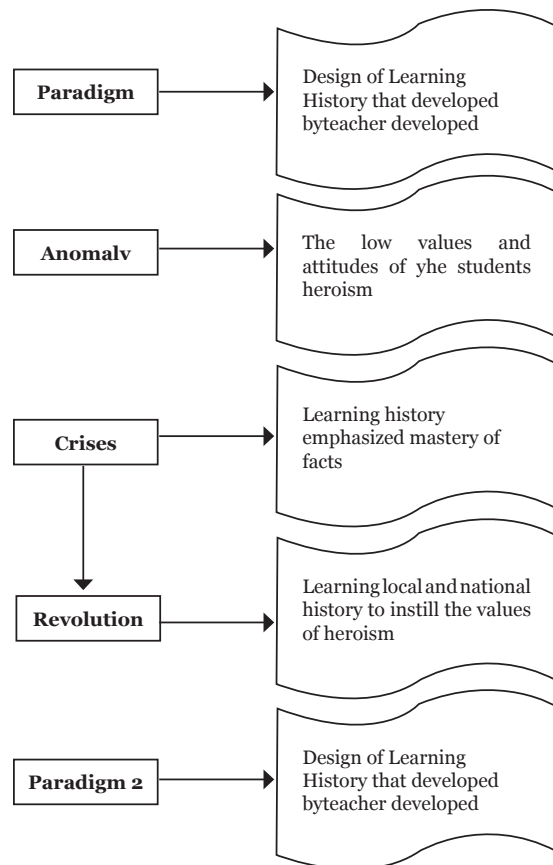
Paradigm

Design of Learning History that developed byteacher developed

Anomalv

The low values and attitudes of yhe students heroism

Crises

Learning history emphasized mastery of facts

Revolution

Learning local and national history to instill the values of heroism

Paradigm 2

Design of Learning History that developed byteacher developed